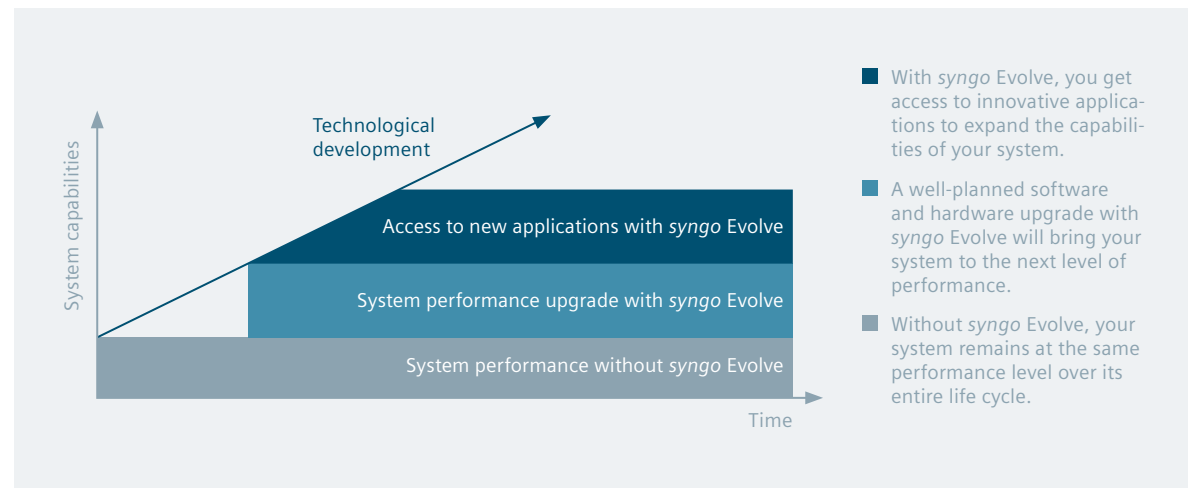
System capabilities

Technological development

Access to new applications with *syngo* Evolve

System performance upgrade with *syngo* Evolve

System performance without *syngo* Evolve

Time

With *syngo* Evolve, you get access to innovative applications to expand the capabilities of your system.

A well-planned software and hardware upgrade with *syngo* Evolve will bring your system to the next level of performance.

Without *syngo* Evolve, your system remains at the same performance level over its entire life cycle.